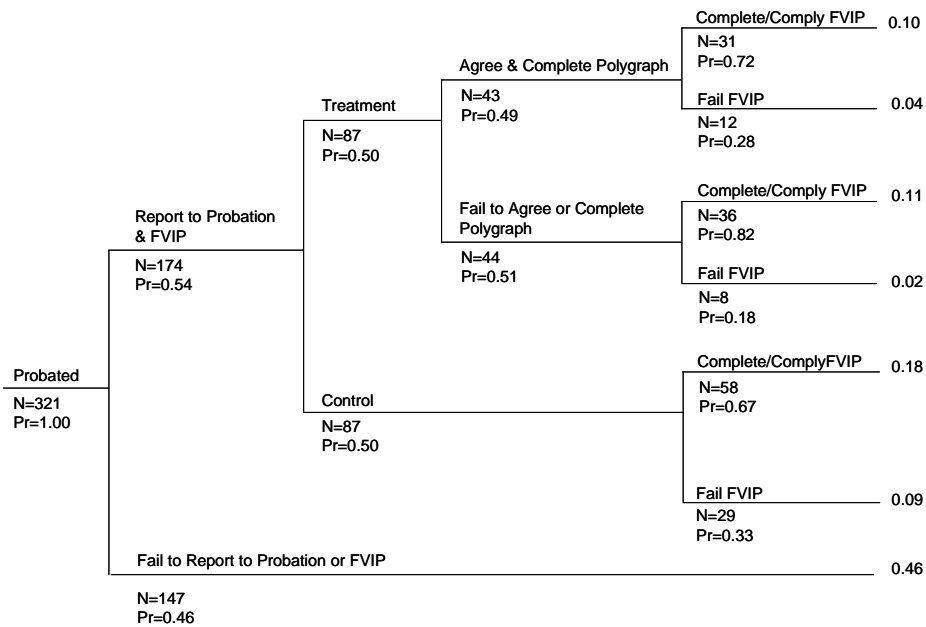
Probated
N=321
Pr=1.00

Report to Probation & FVIP
N=174
Pr=0.54

Treatment
N=87
Pr=0.50

Agree & Complete Polygraph
N=43
Pr=0.49

Complete/Comply FVIP
N=31
Pr=0.72
0.10

Fail FVIP
N=12
Pr=0.28
0.04

Fail to Agree or Complete Polygraph
N=44
Pr=0.51

Complete/Comply FVIP
N=36
Pr=0.82
0.11

Fail FVIP
N=8
Pr=0.18
0.02

Control
N=87
Pr=0.50

Complete/ComplyFVIP
N=58
Pr=0.67
0.18

Fail FVIP
N=29
Pr=0.33
0.09

Fail to Report to Probation or FVIP
N=147
Pr=0.46
0.46